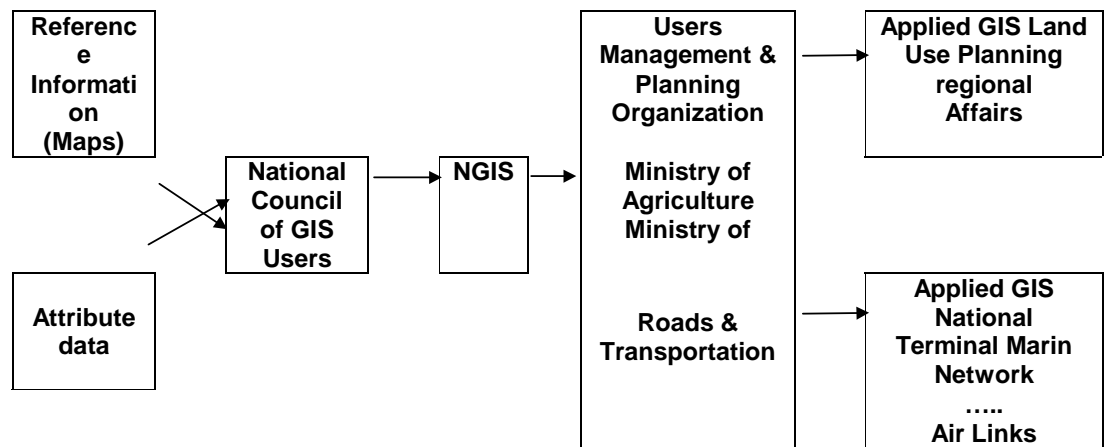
Reference Information (Maps)

Attribute data

National Council of GIS Users

NGIS

Users Management & Planning Organization

Ministry of Agriculture Ministry of

Roads & Transportation

Applied GIS Land Use Planning regional Affairs

Applied GIS National Terminal Marin Network
…..
Air Links